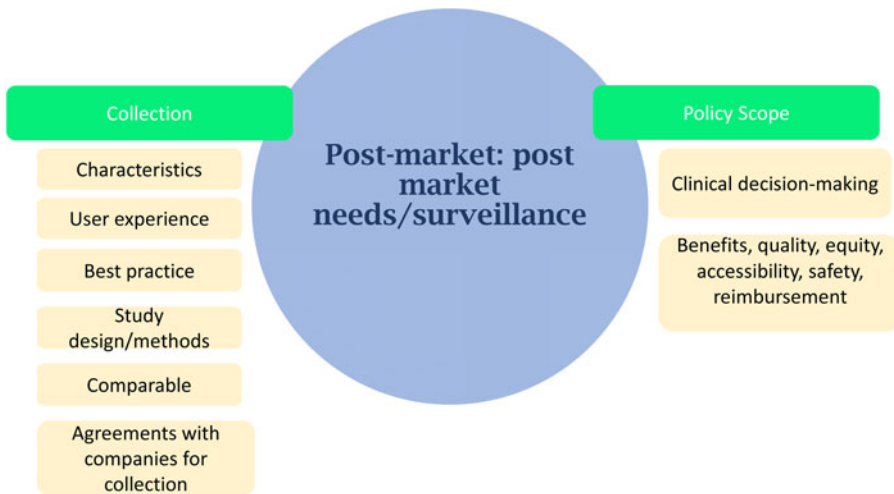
Collection

Characteristics

User experience

Best practice

Study design/methods

Comparable

Agreements with companies for collection

Post-market: post market needs/surveillance

Policy Scope

Clinical decision-making

Benefits, quality, equity, accessibility, safety, reimbursement